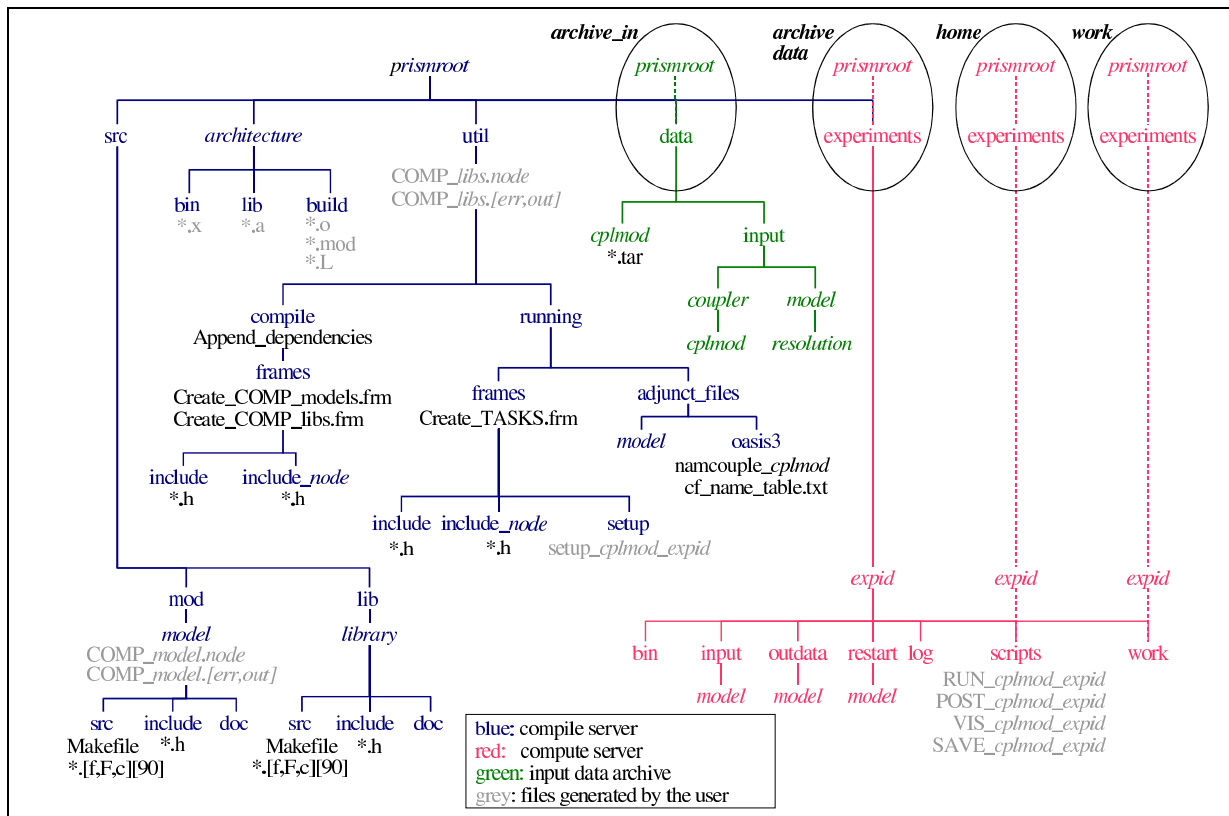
archive_in
archive data
home
work

prismroot
prismroot
prismroot
prismroot
prismroot

src
architecture
util
data
experiments
experiments
experiments

bin
*.x
lib
*.a
build
*.o
*.mod
*.L

COMP_libs.node
COMP_libs.[err,out]

cplmod
*.tar
input
coupler
model
cplmod
resolution

compile
Append_dependencies
frames
Create_COMP_models.frm
Create_COMP_libs.frm
include
*.h
include_node
*.h

running
frames
Create_TASKS.frm
include
*.h
include_node
*.h
setup
setup_cplmod_expid

adjunct_files
model
oasis3
namcouple_cplmod
cf_name_table.txt

mod
model
COMP_model.node
COMP_model.[err,out]
src
Makefile
*.[f,F,c][90]
include
*.h
doc

lib
library
src
Makefile
*.[f,F,c][90]
include
*.h
doc

expid
expid
expid

bin
input
model
outdata
model
restart
model
log
scripts
RUN_cplmod_expid
POST_cplmod_expid
VIS_cplmod_expid
SAVE_cplmod_expid
work

blue: compile server
red: compute server
green: input data archive
grey: files generated by the user